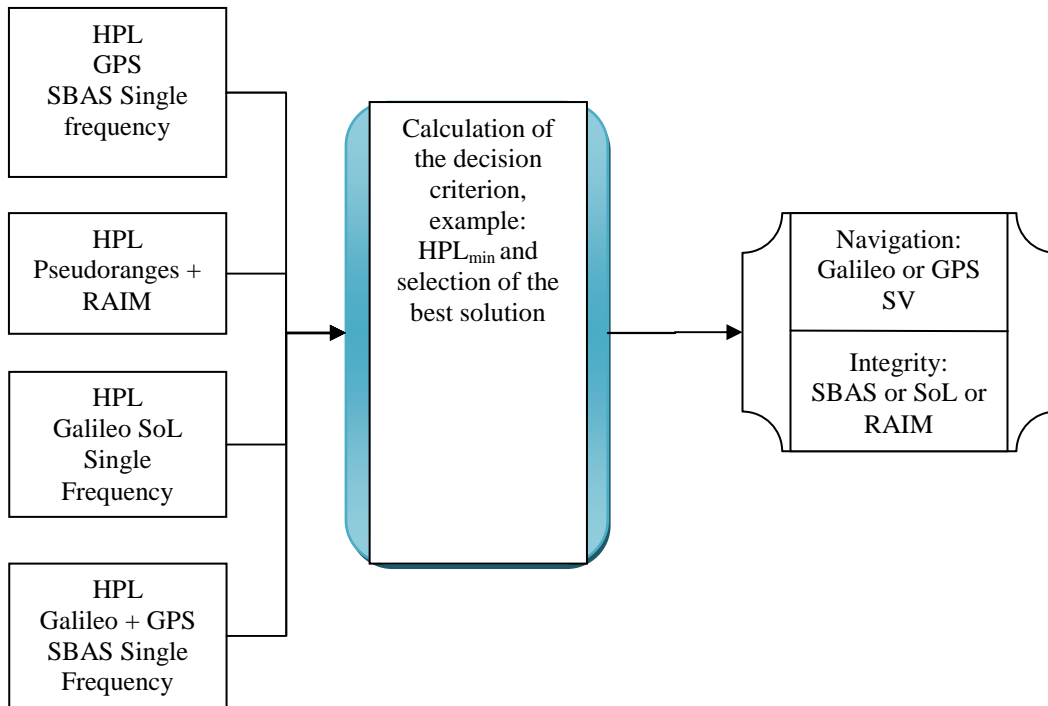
HPL
GPS
SBAS Single frequency

HPL
Pseudoranges + RAIM

HPL
Galileo SoL Single Frequency

HPL
Galileo + GPS SBAS Single Frequency

Calculation of the decision criterion, example: $HPL_{min}$ and selection of the best solution

Navigation: Galileo or GPS SV

Integrity: SBAS or SoL or RAIM